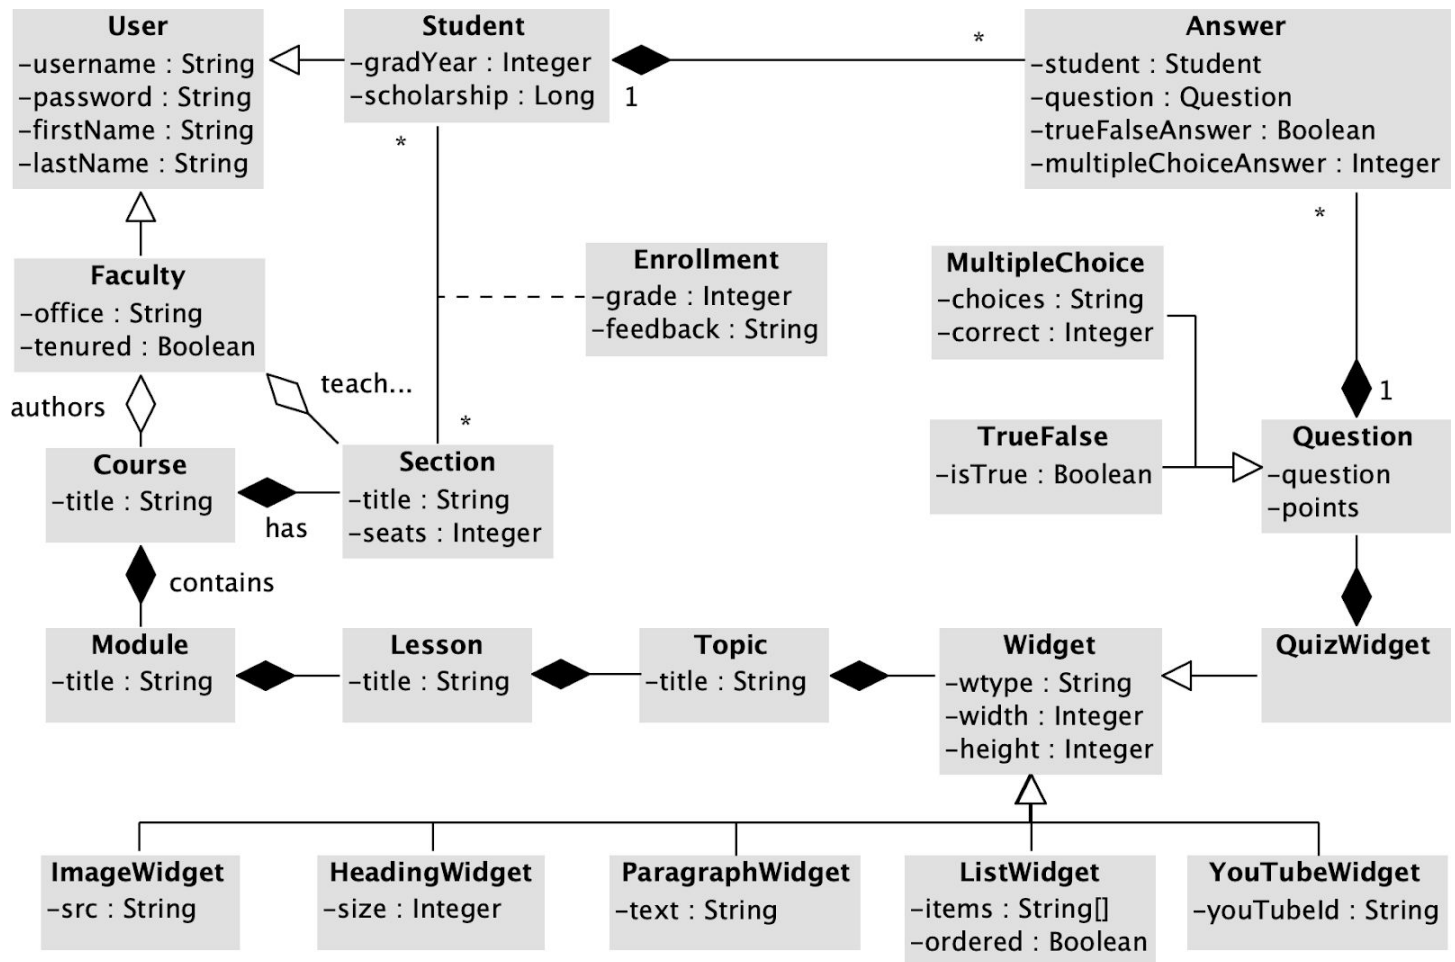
User
–username : String
–password : String
–firstName : String
–lastName : String

Student
–gradYear : Integer
–scholarship : Long

*

1

Answer
–student : Student
–question : Question
–trueFalseAnswer : Boolean
–multipleChoiceAnswer : Integer

*

*

Faculty
–office : String
–tenured : Boolean

Enrollment
–grade : Integer
–feedback : String

MultipleChoice
–choices : String
–correct : Integer

authors

teach...

*

1

Course
–title : String

has

Section
–title : String
–seats : Integer

TrueFalse
–isTrue : Boolean

Question
–question
–points

contains

Module
–title : String

Lesson
–title : String

Topic
–title : String

Widget
–wtype : String
–width : Integer
–height : Integer

QuizWidget

ImageWidget
–src : String

HeadingWidget
–size : Integer

ParagraphWidget
–text : String

ListWidget
–items : String[]
–ordered : Boolean

YouTubeWidget
–youTubeId : String